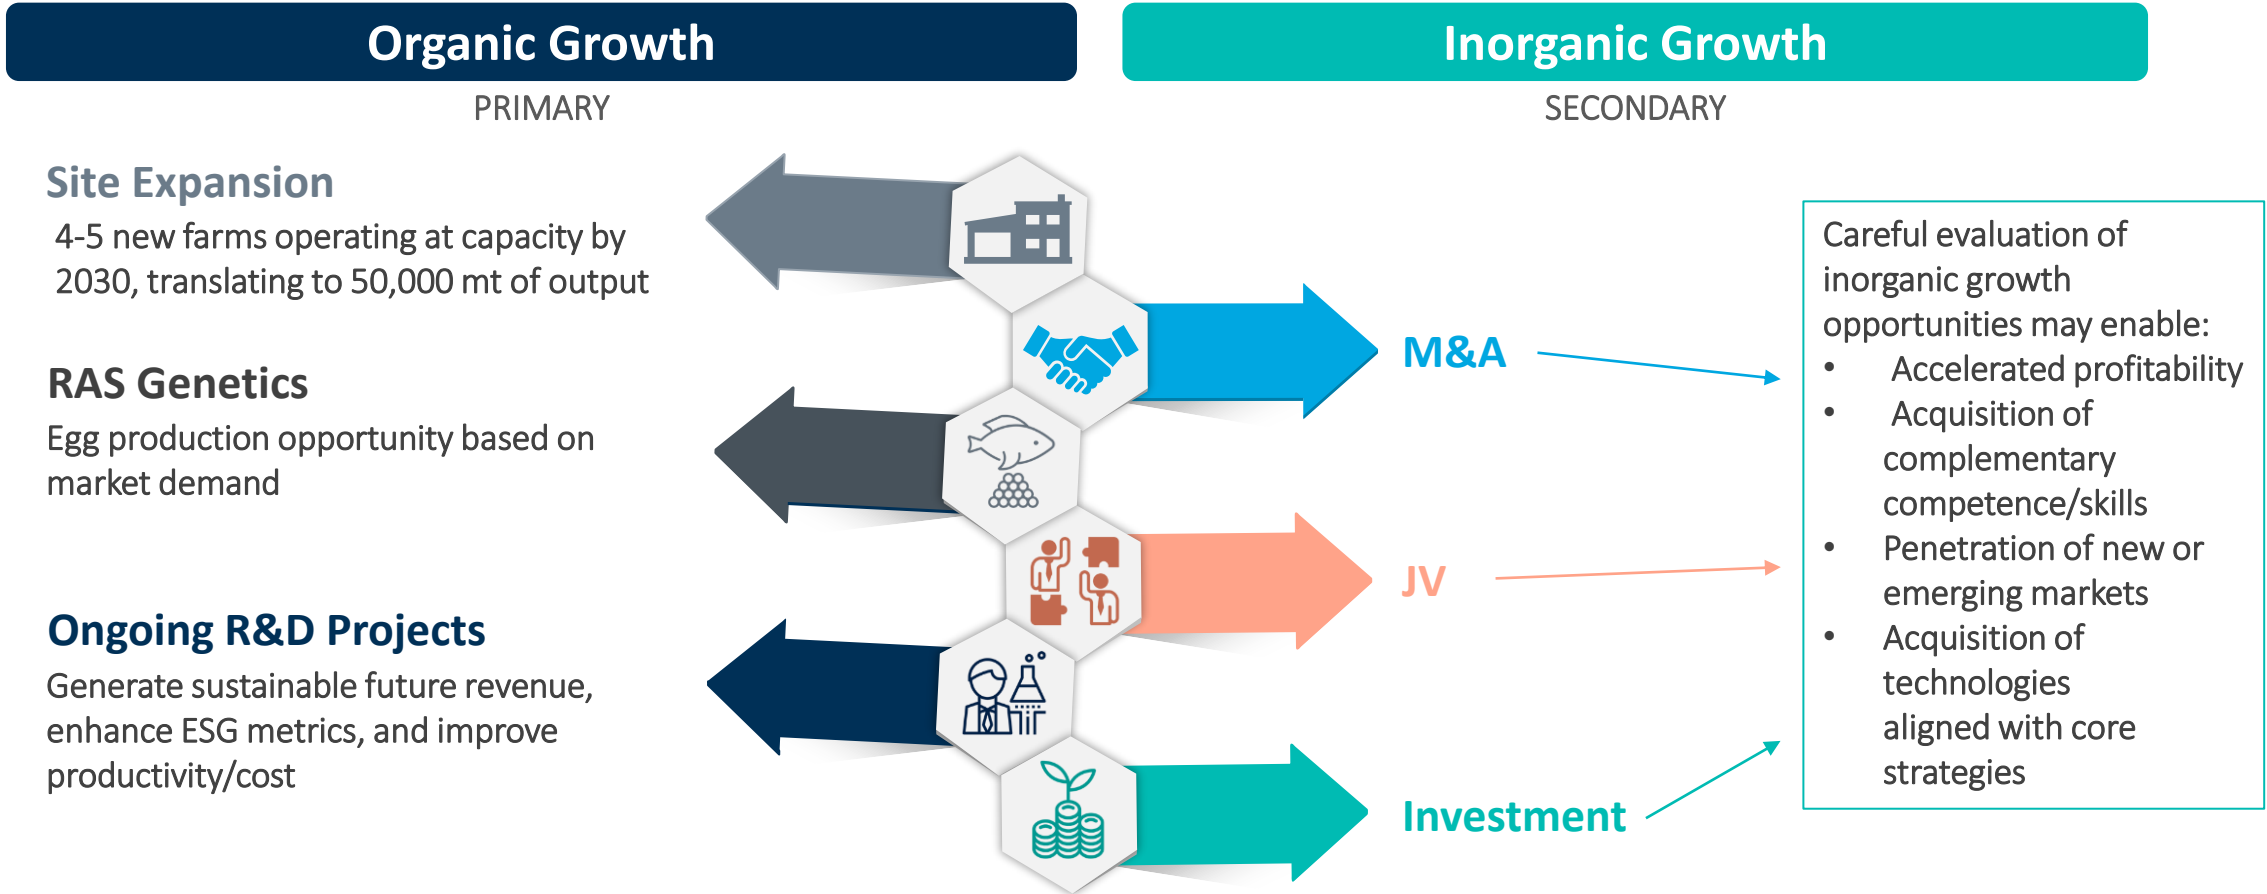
Organic Growth
PRIMARY

Inorganic Growth
SECONDARY

Site Expansion
4-5 new farms operating at capacity by 2030, translating to 50,000 mt of output

RAS Genetics
Egg production opportunity based on market demand

Ongoing R&D Projects
Generate sustainable future revenue, enhance ESG metrics, and improve productivity/cost

M&A

JV

Investment

Careful evaluation of inorganic growth opportunities may enable:
• Accelerated profitability
• Acquisition of complementary competence/skills
• Penetration of new or emerging markets
• Acquisition of technologies aligned with core strategies